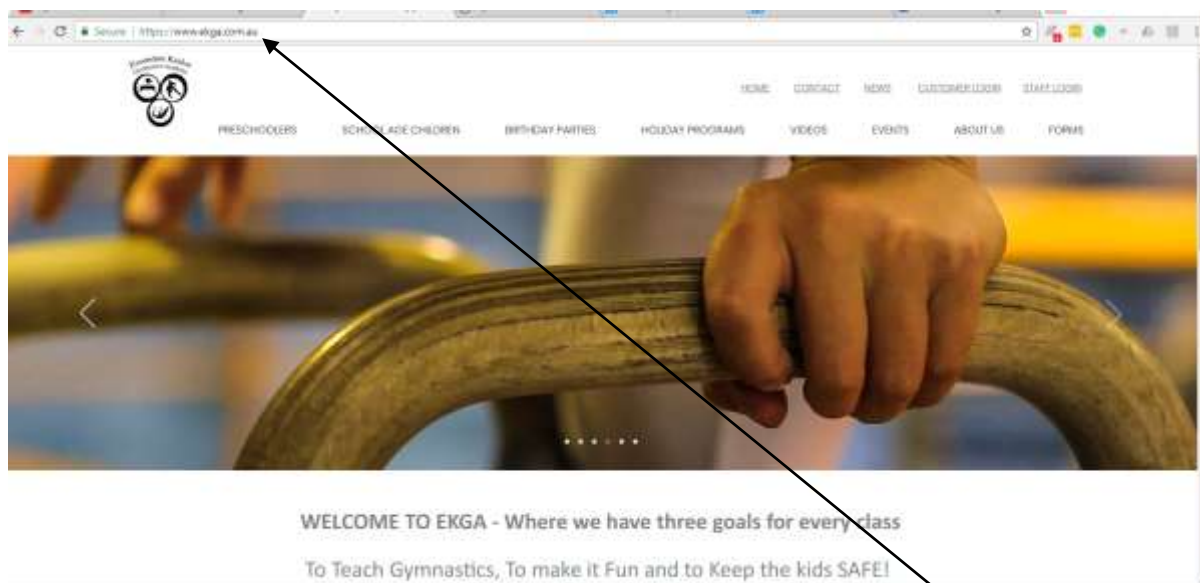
Secure | https://www.ekga.com.au

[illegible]

HOME CONTACT NEWS CUSTOMER LOGIN STAFF LOGIN

PRESCHOOLERS SCHOOL AGE CHILDREN BIRTHDAY PARTIES HOLIDAY PROGRAMS VIDEOS EVENTS ABOUT US FORMS

WELCOME TO EKGA - Where we have three goals for every class

To Teach Gymnastics, To make it Fun and to Keep the kids SAFE!